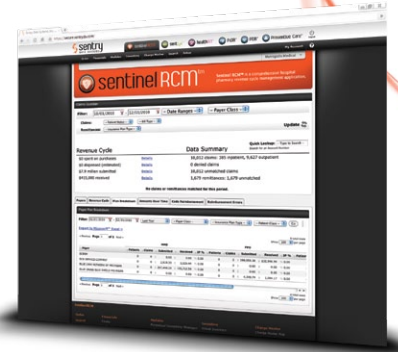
sentry

sentinel RCM

Sentinel RCM is a comprehensive hospital pharmacy revenue cycle management application.

Filter: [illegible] Date Ranges Payer Class

Update

Revenue Cycle

Data Summary

Quick Lookup

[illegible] claims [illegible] inpatient, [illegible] outpatient

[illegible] denied claims

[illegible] unmatched claims

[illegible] remittances; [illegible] unmatched

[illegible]

Show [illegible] Entries

Export to Microsoft Excel

Show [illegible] Entries

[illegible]